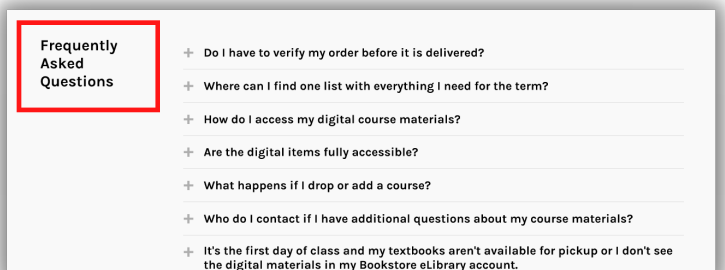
Frequently Asked Questions

+ Do I have to verify my order before it is delivered?

+ Where can I find one list with everything I need for the term?

+ How do I access my digital course materials?

+ Are the digital items fully accessible?

+ What happens if I drop or add a course?

+ Who do I contact if I have additional questions about my course materials?

+ It's the first day of class and my textbooks aren't available for pickup or I don't see the digital materials in my Bookstore eLibrary account.